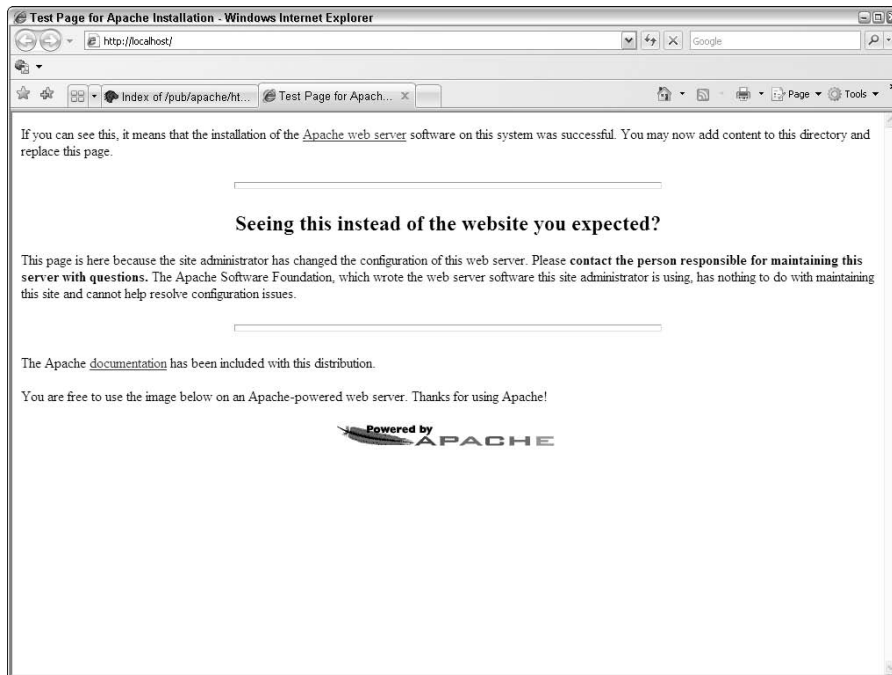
Test Page for Apache Installation - Windows Internet Explorer

http://localhost/

Google

Index of /pub/apache/ht...

Test Page for Apach...

Page ▾ Tools ▾

If you can see this, it means that the installation of the Apache web server software on this system was successful. You may now add content to this directory and replace this page.

Seeing this instead of the website you expected?

This page is here because the site administrator has changed the configuration of this web server. Please **contact the person responsible for maintaining this server with questions.** The Apache Software Foundation, which wrote the web server software this site administrator is using, has nothing to do with maintaining this site and cannot help resolve configuration issues.

The Apache documentation has been included with this distribution.

You are free to use the image below on an Apache-powered web server. Thanks for using Apache!

Powered by APACHE